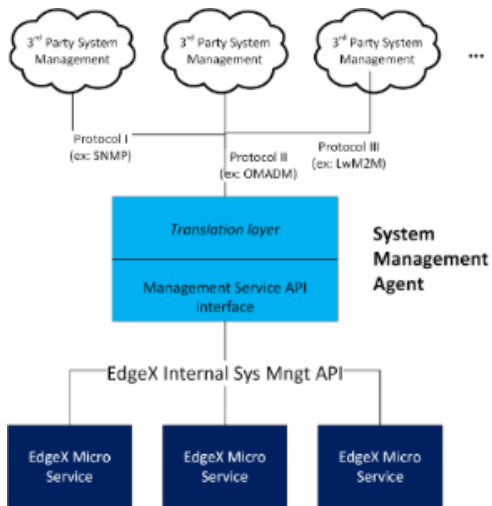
3$^{rd}$ Party System Management

3$^{rd}$ Party System Management

3$^{rd}$ Party System Management

...

Protocol I (ex: SNMP)

Protocol II (ex: OMADM)

Protocol III (ex: LwM2M)

Translation layer

Management Service API interface

System Management Agent

EdgeX Internal Sys Mngt API

EdgeX Micro Service

EdgeX Micro Service

EdgeX Micro Service